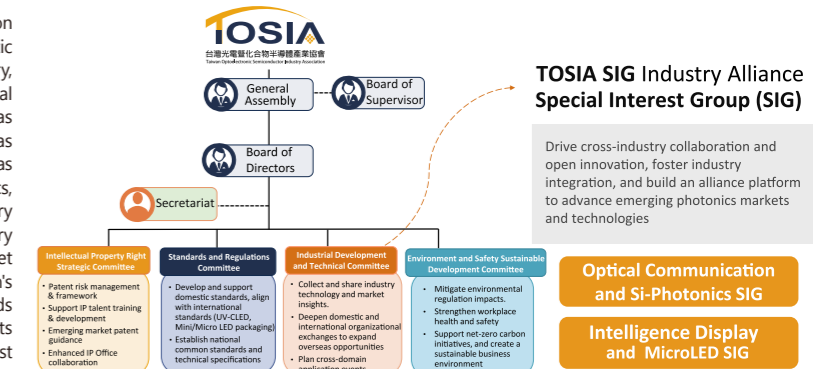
on
ic
y,
al
as
as
as
s,
ry
ry
et
's
ds
ts
st

TOSIA
台灣光電暨化合物半導體產業協會
Taiwan Optoelectronic Semiconductor Industry Association

General Assembly

Board of Supervisor

Board of Directors

Secretariat

TOSIA SIG Industry Alliance
Special Interest Group (SIG)

Drive cross-industry collaboration and open innovation, foster industry integration, and build an alliance platform to advance emerging photonics markets and technologies

Intellectual Property Right Strategic Committee
- Patent risk management & framework
- Support IP talent training & development
- Emerging market patent guidance
- Enhanced IP Office collaboration

Standards and Regulations Committee
- Develop and support domestic standards, align with international standards (UV-CLED, Mini/Micro LED packaging)
- Establish national common standards and technical specifications

Industrial Development and Technical Committee
- Collect and share industry technology and market insights.
- Deepen domestic and international organizational exchanges to expand overseas opportunities
- Plan cross-domain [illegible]

Environment and Safety Sustainable Development Committee
- Mitigate environmental regulation impacts.
- Strengthen workplace health and safety
- Support net-zero carbon initiatives, and create a sustainable business environment

Optical Communication and Si-Photonics SIG

Intelligence Display and MicroLED SIG